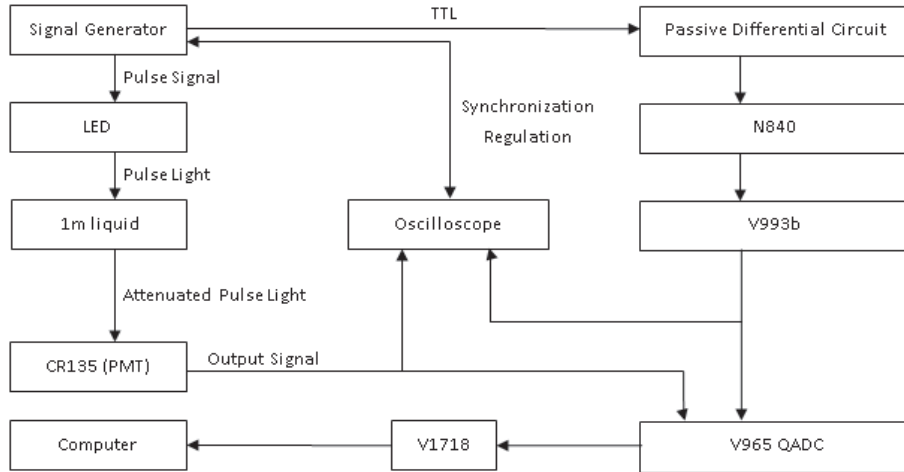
Signal Generator

TTL

Passive Differential Circuit

Pulse Signal

Synchronization

Regulation

LED

N840

Pulse Light

1m liquid

Oscilloscope

V993b

Attenuated Pulse Light

CR135 (PMT)

Output Signal

Computer

V1718

V965 QADC